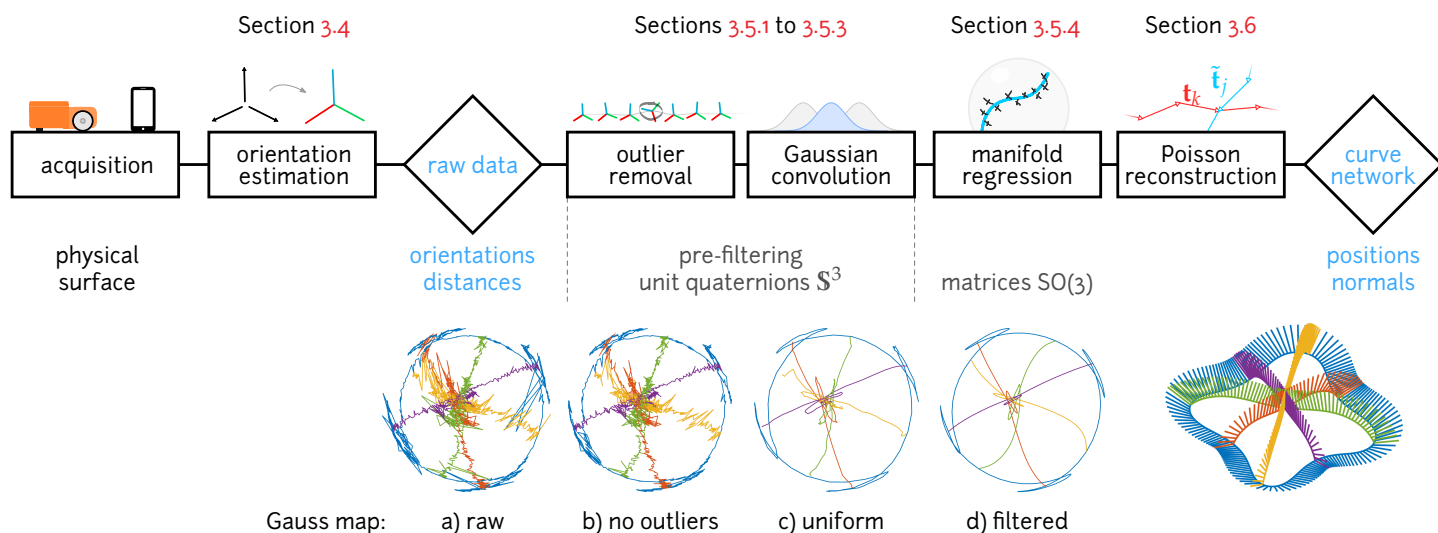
Section 3.4

Sections 3.5.1 to 3.5.3

Section 3.5.4

Section 3.6

$\mathbf{t}_k$ $\tilde{\mathbf{t}}_j$

acquisition

orientation estimation

raw data

outlier removal

Gaussian convolution

manifold regression

Poisson reconstruction

curve network

physical surface

orientations distances

pre-filtering unit quaternions $\mathbb{S}^3$

matrices SO(3)

positions normals

Gauss map: a) raw b) no outliers c) uniform d) filtered